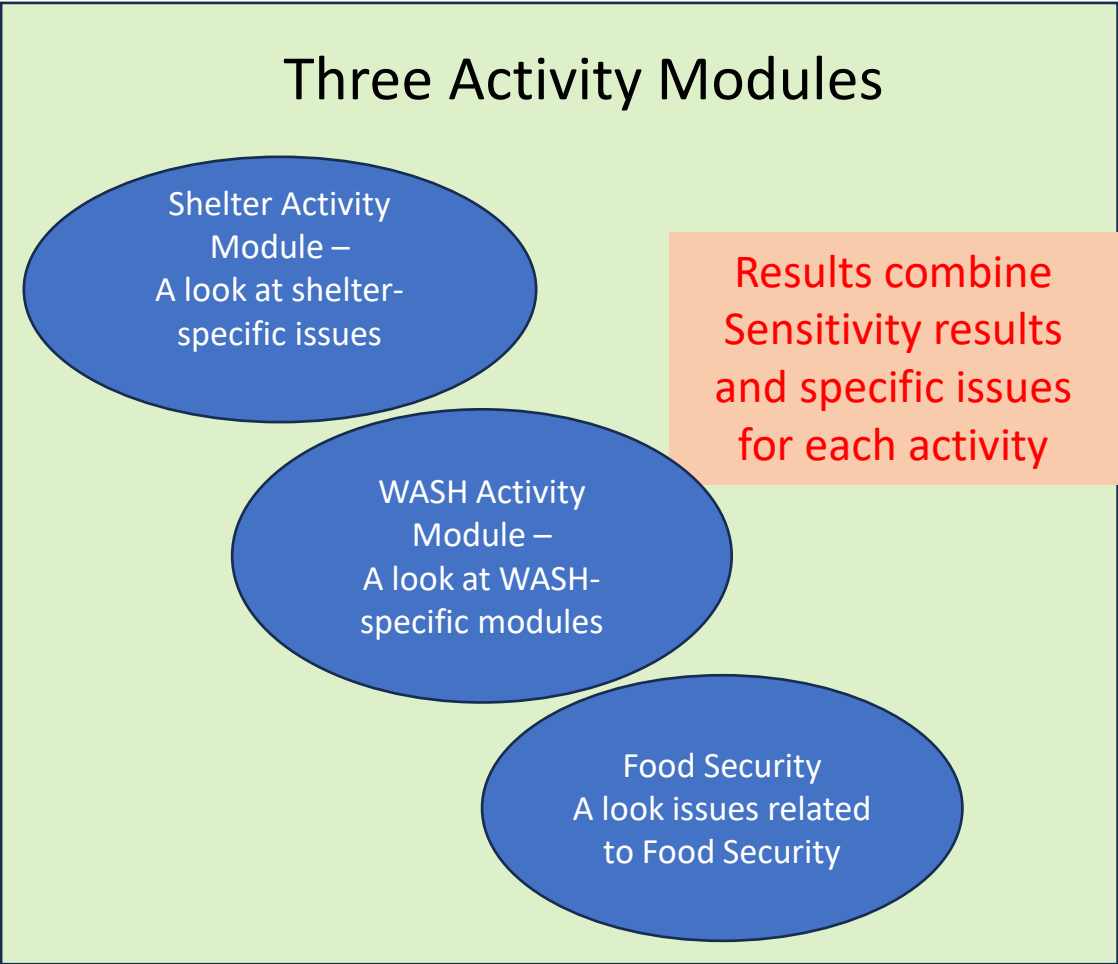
Three Activity Modules

Shelter Activity Module – A look at shelter-specific issues

Results combine Sensitivity results and specific issues for each activity

WASH Activity Module – A look at WASH-specific modules

Food Security A look issues related to Food Security